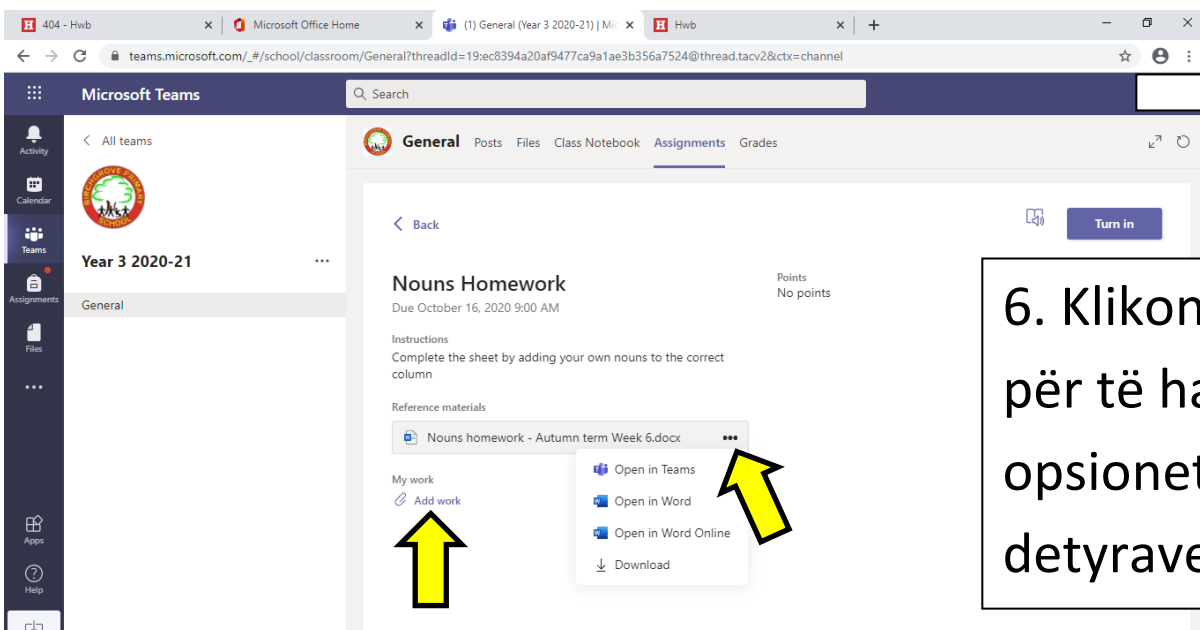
404 - Hwb
Microsoft Office Home
(1) General (Year 3 2020-21) | Mi
Hwb

teams.microsoft.com/_#/school/classroom/General?threadId=19:ec8394a20af9477ca9a1ae3b356a7524@thread.tacv2&ctx=channel

Microsoft Teams
Search

Activity
Calendar
Teams
Assignments
Files
...
Apps
Help

All teams
BIRCHGROVE PRIMARY SCHOOL
Year 3 2020-21
...
General

General Posts Files Class Notebook Assignments Grades

Back
Turn in

Nouns Homework
Due October 16, 2020 9:00 AM

Points
No points

Instructions
Complete the sheet by adding your own nouns to the correct column

Reference materials
Nouns homework - Autumn term Week 6.docx •••

Open in Teams
Open in Word
Open in Word Online
Download

My work
Add work

6. Klikon
për të ha
opsionet
detyrave